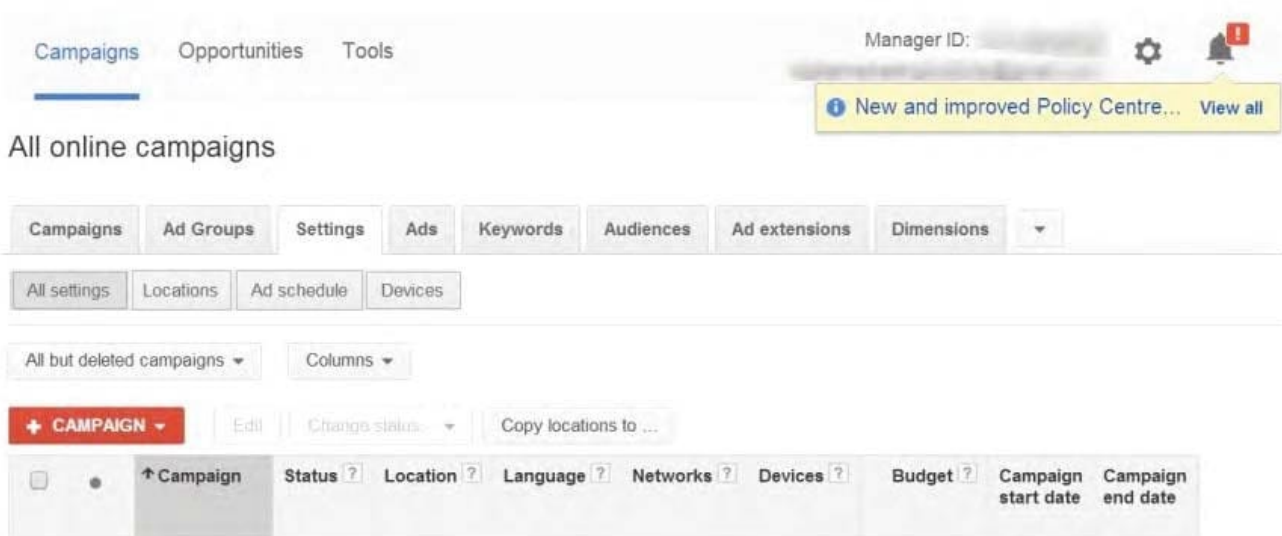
Campaigns Opportunities Tools

Manager ID: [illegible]

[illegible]

New and improved Policy Centre... View all

All online campaigns

Campaigns | Ad Groups | Settings | Ads | Keywords | Audiences | Ad extensions | Dimensions

All settings | Locations | Ad schedule | Devices

All but deleted campaigns

Columns

+ CAMPAIGN

Edit

Change status

Copy locations to ...

| | | ↑Campaign | Status ? | Location ? | Language ? | Networks ? | Devices ? | Budget ? | Campaign start date | Campaign end date |
|---|---|---|---|---|---|---|---|---|---|---|